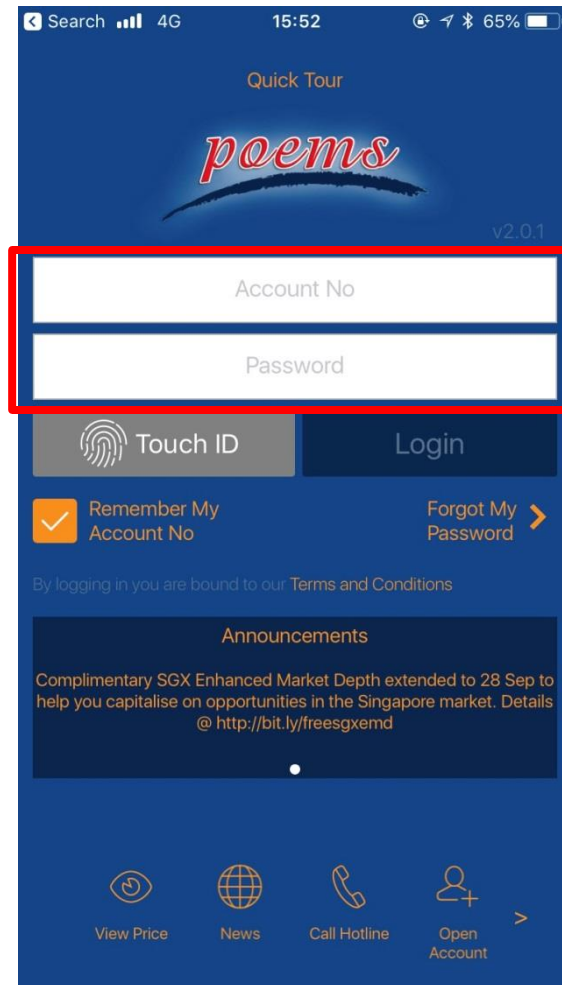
Search 4G 15:52 65%

Quick Tour

poems

v2.0.1

Account No

Password

Touch ID

Login

Remember My Account No

Forgot My Password

By logging in you are bound to our Terms and Conditions

Announcements

Complimentary SGX Enhanced Market Depth extended to 28 Sep to help you capitalise on opportunities in the Singapore market. Details @ http://bit.ly/freesgxemd

View Price

News

Call Hotline

Open Account

>